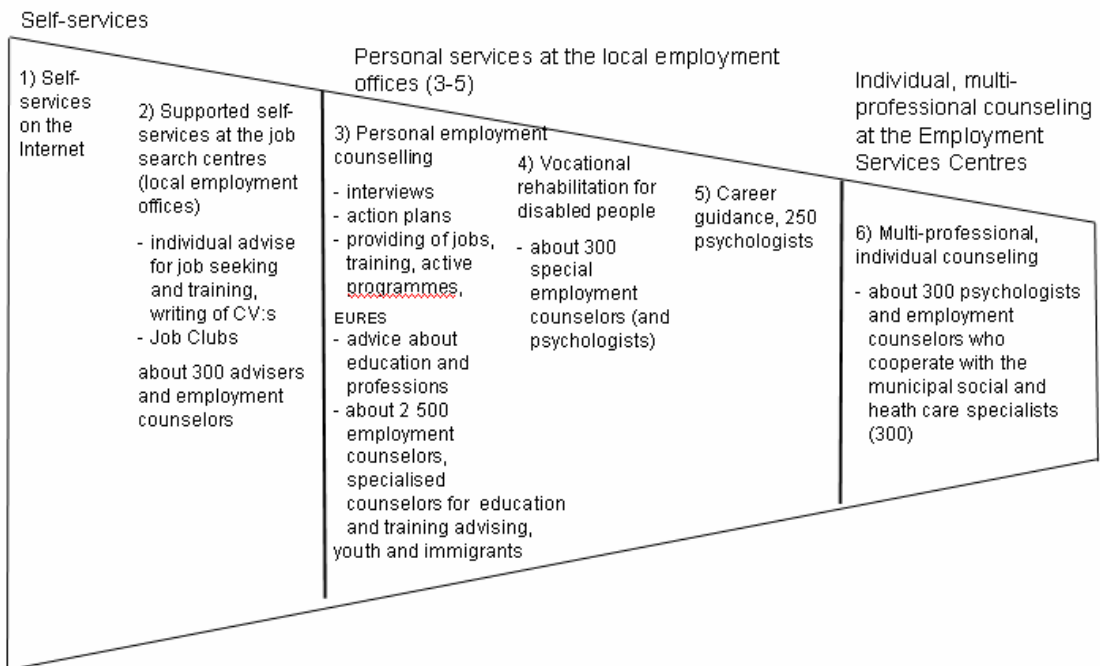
Self-services

Personal services at the local employment offices (3-5)

Individual, multi-professional counseling at the Employment Services Centres

1) Self-services on the Internet

2) Supported self-services at the job search centres (local employment offices)

- individual advise for job seeking and training, writing of CV:s
- Job Clubs

about 300 advisers and employment counselors

3) Personal employment counselling

- interviews
- action plans
- providing of jobs, training, active programmes,

EURES
- advice about education and professions
- about 2 500 employment counselors, specialised counselors for education and training advising, youth and immigrants

4) Vocational rehabilitation for disabled people

- about 300 special employment counselors (and psychologists)

5) Career guidance, 250 psychologists

6) Multi-professional, individual counseling

- about 300 psychologists and employment counselors who cooperate with the municipal social and heath care specialists (300)